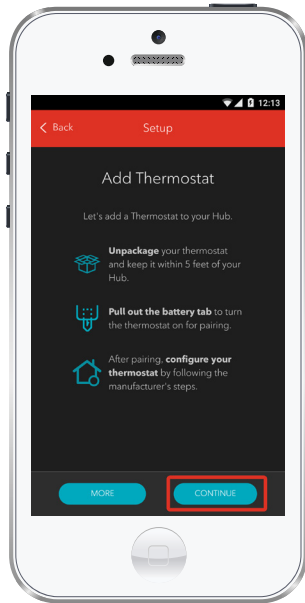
12:13

Back

Setup

Add Thermostat

Let's add a Thermostat to your Hub.

Unpackage your thermostat and keep it within 5 feet of your Hub.

Pull out the battery tab to turn the thermostat on for pairing.

After pairing, configure your thermostat by following the manufacturer's steps.

MORE

CONTINUE